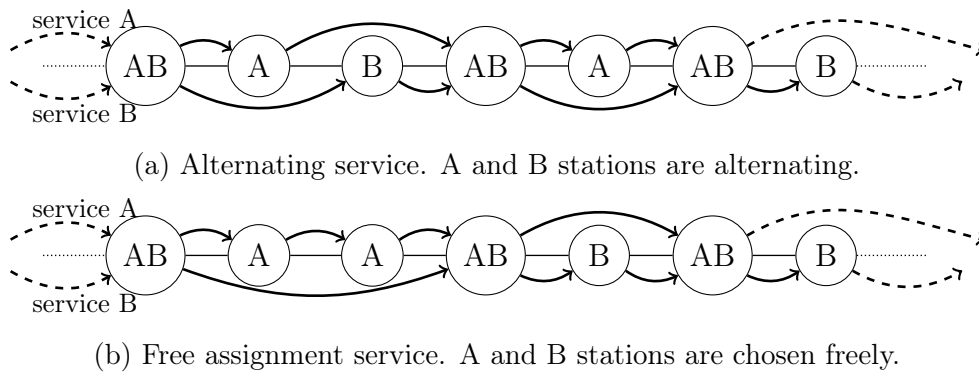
service A

AB A B AB A AB B

service B

(a) Alternating service. A and B stations are alternating.

service A

AB A A AB B AB B

service B

(b) Free assignment service. A and B stations are chosen freely.